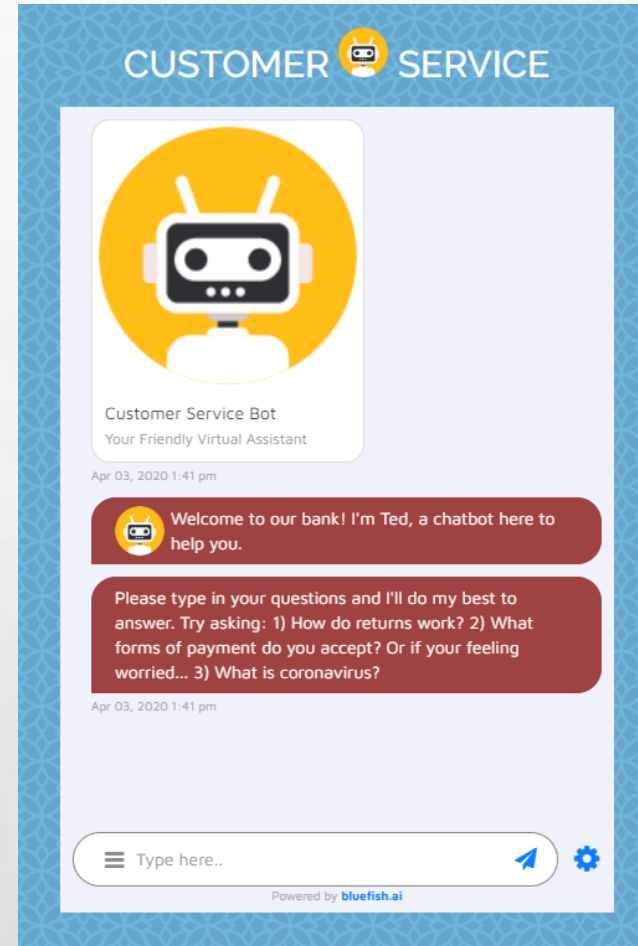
CUSTOMER SERVICE

Customer Service Bot
Your Friendly Virtual Assistant

Apr 03, 2020 1:41 pm

Welcome to our bank! I'm Ted, a chatbot here to help you.

Please type in your questions and I'll do my best to answer. Try asking: 1) How do returns work? 2) What forms of payment do you accept? Or if your feeling worried... 3) What is coronavirus?

Apr 03, 2020 1:41 pm

Type here..

Powered by bluefish.ai